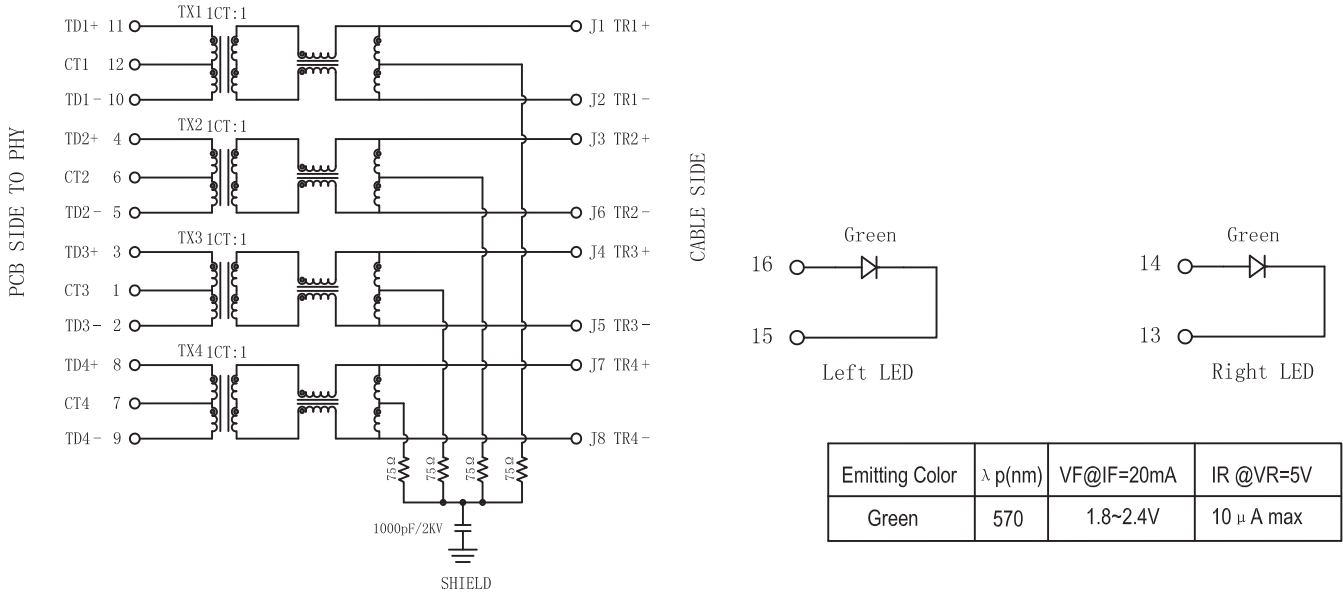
PCB SIDE TO PHY

TD1+ 11
TX1 1CT:1
CT1 12
TD1- 10
TD2+ 4
TX2 1CT:1
CT2 6
TD2- 5
TD3+ 3
TX3 1CT:1
CT3 1
TD3- 2
TD4+ 8
TX4 1CT:1
CT4 7
TD4- 9

J1 TR1+
J2 TR1-
J3 TR2+
J6 TR2-
J4 TR3+
J5 TR3-
J7 TR4+
J8 TR4-

75Ω
75Ω
75Ω
75Ω
1000pF/2KV
SHIELD

CABLE SIDE

Green
16
15
Left LED

Green
14
13
Right LED

| Emitting Color | λ p(nm) | VF@IF=20mA | IR @VR=5V |
|---|---|---|---|
| Green | 570 | 1.8~2.4V | 10 μ A max |